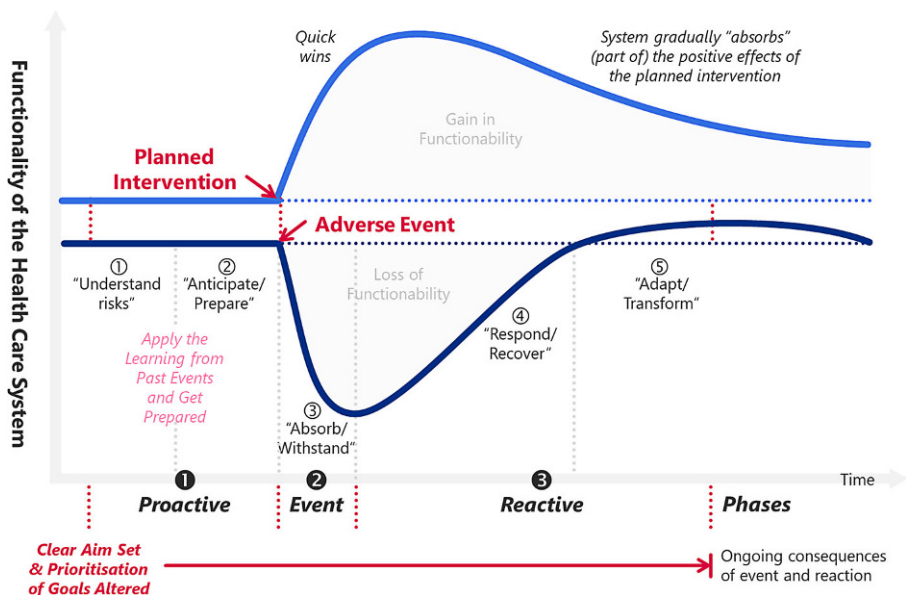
Functionality of the Health Care System

Quick wins

System gradually "absorbs" (part of) the positive effects of the planned intervention

Gain in Functionability

Planned Intervention

Adverse Event

① "Understand risks"

② "Anticipate/ Prepare"

Loss of Functionability

⑤ "Adapt/ Transform"

④ "Respond/ Recover"

Apply the Learning from Past Events and Get Prepared

③ "Absorb/ Withstand"

Time

❶ Proactive

❷ Event

❸ Reactive

Phases

Clear Aim Set & Prioritisation of Goals Altered

Ongoing consequences of event and reaction